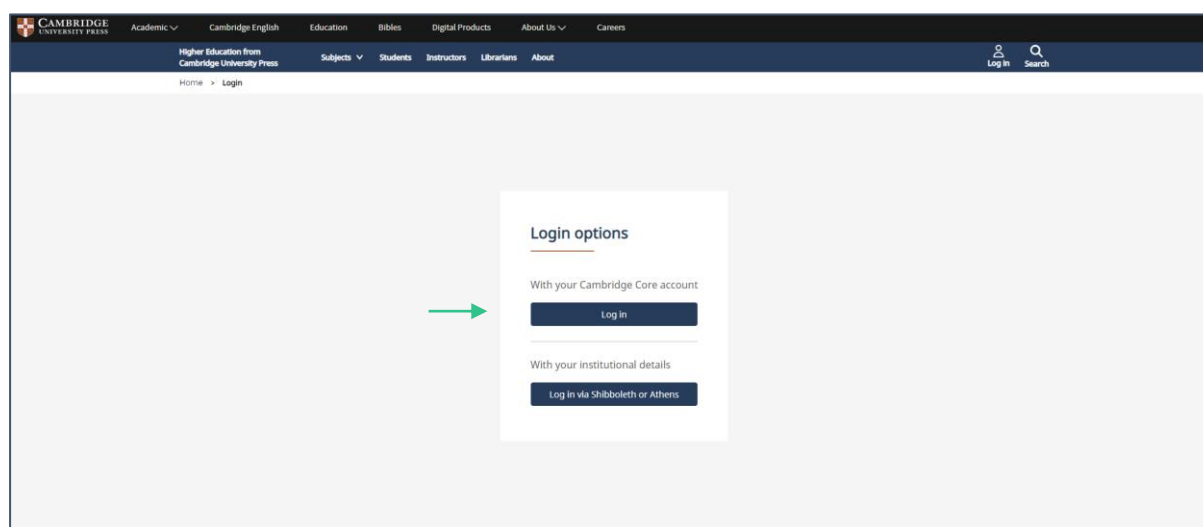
CAMBRIDGE UNIVERSITY PRESS
Academic
Cambridge English
Education
Bibles
Digital Products
About Us
Careers

Higher Education from Cambridge University Press
Subjects
Students
Instructors
Librarians
About
Log in
Search

Home > Login

Login options

With your Cambridge Core account

Log in

With your institutional details

Log in via Shibboleth or Athens